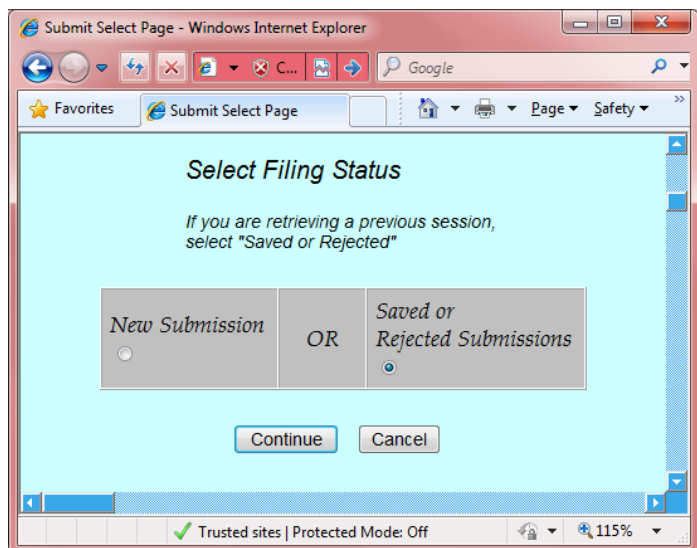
Submit Select Page - Windows Internet Explorer

C...

Google

Favorites | Submit Select Page

Page ▾ Safety ▾

Select Filing Status

If you are retrieving a previous session, select "Saved or Rejected"

| New Submission | OR | Saved or Rejected Submissions |
|---|---|---|

Continue Cancel

Trusted sites | Protected Mode: Off

115%